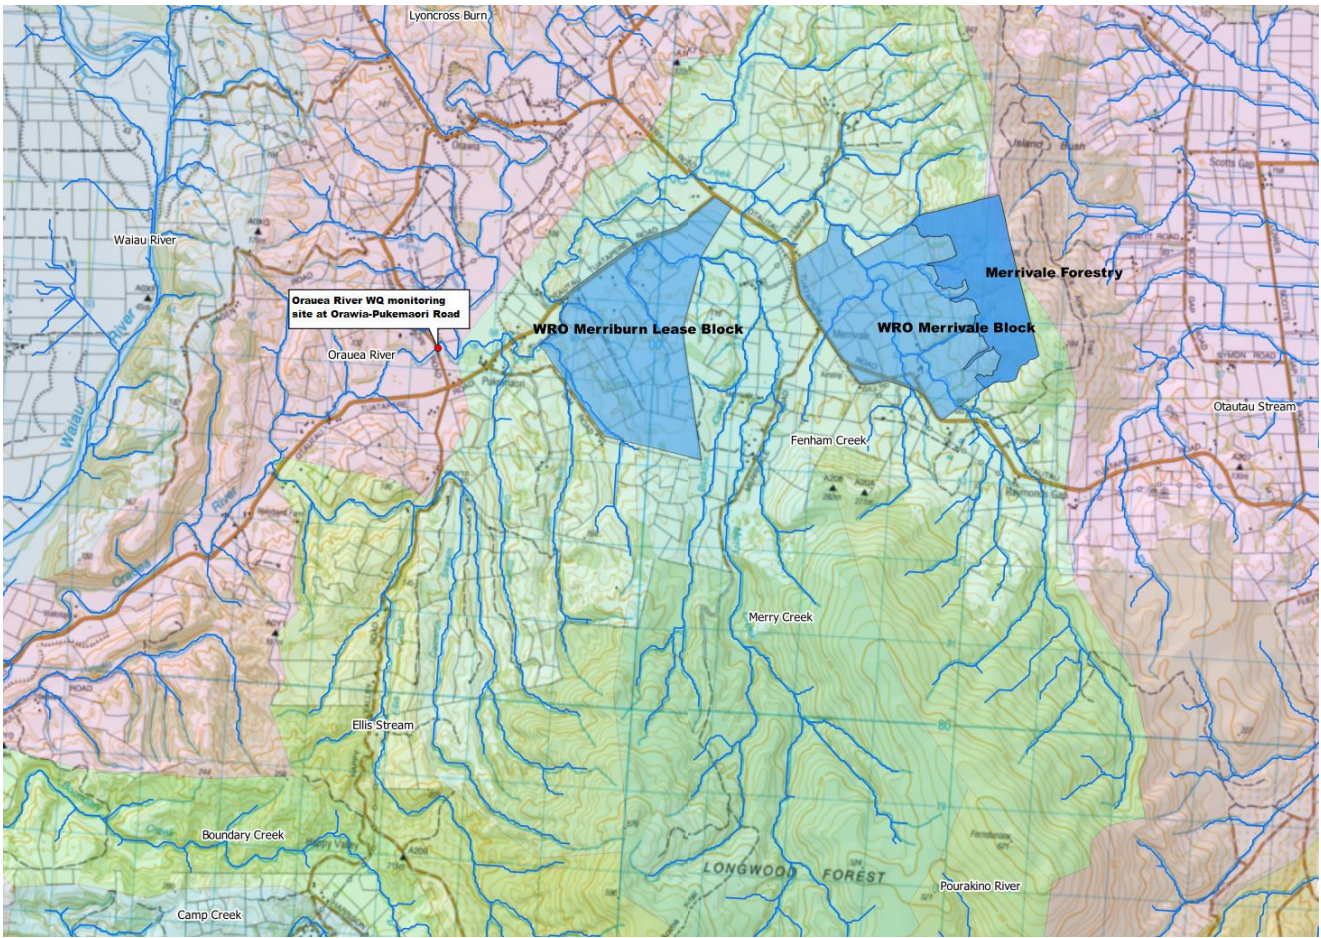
Lyoncross Burn

Waiau River

Oraues River WQ monitoring site at Orawia-Pukemaori Road

Orauea River

WRO Merriburn Lease Block

WRO Merrivale Block

Merrivale Forestry

Otautau Stream

Fenham Creek

Merry Creek

Ellis Stream

Boundary Creek

Camp Creek

LONGWOOD FOREST

Pourakino River